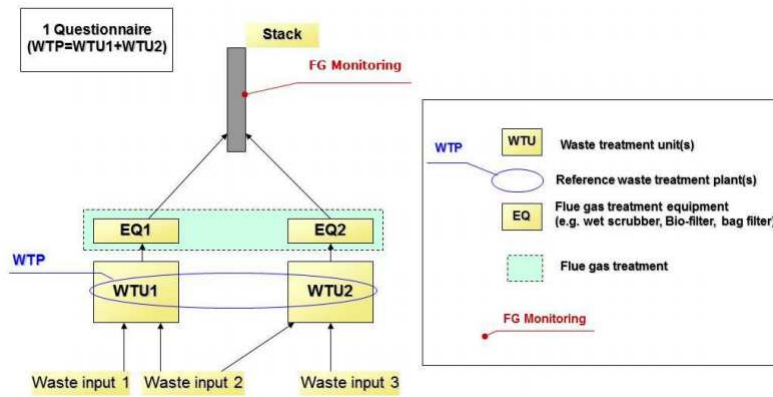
1 Questionnaire
(WTP=WTU1+WTU2)

Stack

FG Monitoring

EQ1

EQ2

WTP

WTU1

WTU2

Waste input 1

Waste input 2

Waste input 3

WTU Waste treatment unit(s)

WTP

Reference waste treatment plant(s)

EQ Flue gas treatment equipment (e.g. wet scrubber, Bio-filter, bag filter)

Flue gas treatment

FG Monitoring